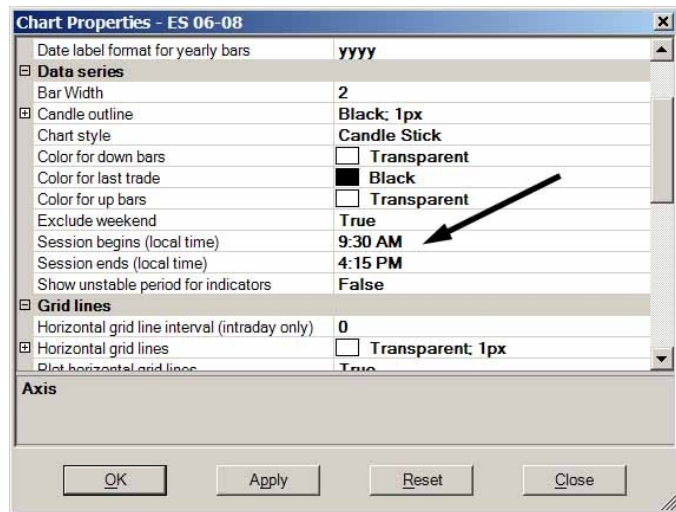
Chart Properties - ES 06-08

| | |
|---|---|
| Date label format for yearly bars | yyyy |
| ⊟ Data series | |
| Bar Width | 2 |
| ⊞ Candle outline | Black; 1px |
| Chart style | Candle Stick |
| Color for down bars | Transparent |
| Color for last trade | Black |
| Color for up bars | Transparent |
| Exclude weekend | True |
| Session begins (local time) | 9:30 AM |
| Session ends (local time) | 4:15 PM |
| Show unstable period for indicators | False |
| ⊟ Grid lines | |
| Horizontal grid line interval (intraday only) | 0 |
| ⊞ Horizontal grid lines | Transparent; 1px |
| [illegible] | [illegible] |

Axis

OK | Apply | Reset | Close